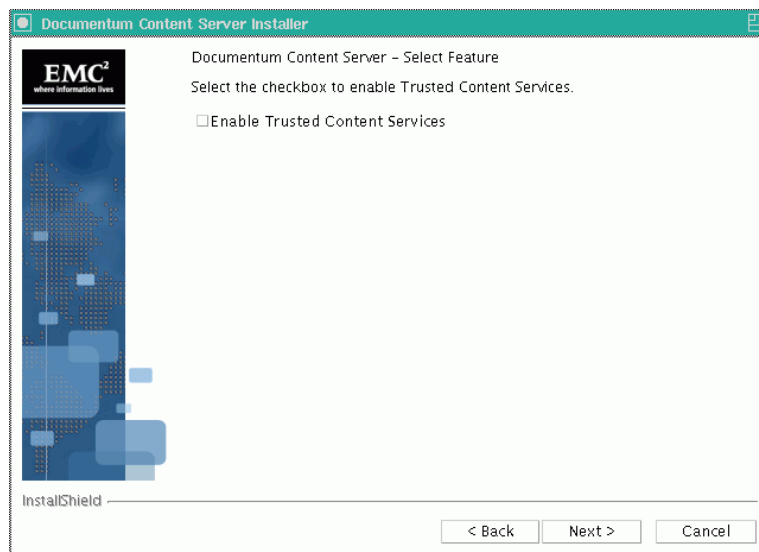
Documentum Content Server Installer

EMC²
where information lives

Documentum Content Server - Select Feature

Select the checkbox to enable Trusted Content Services.

☐Enable Trusted Content Services

InstallShield

< Back | Next > | Cancel